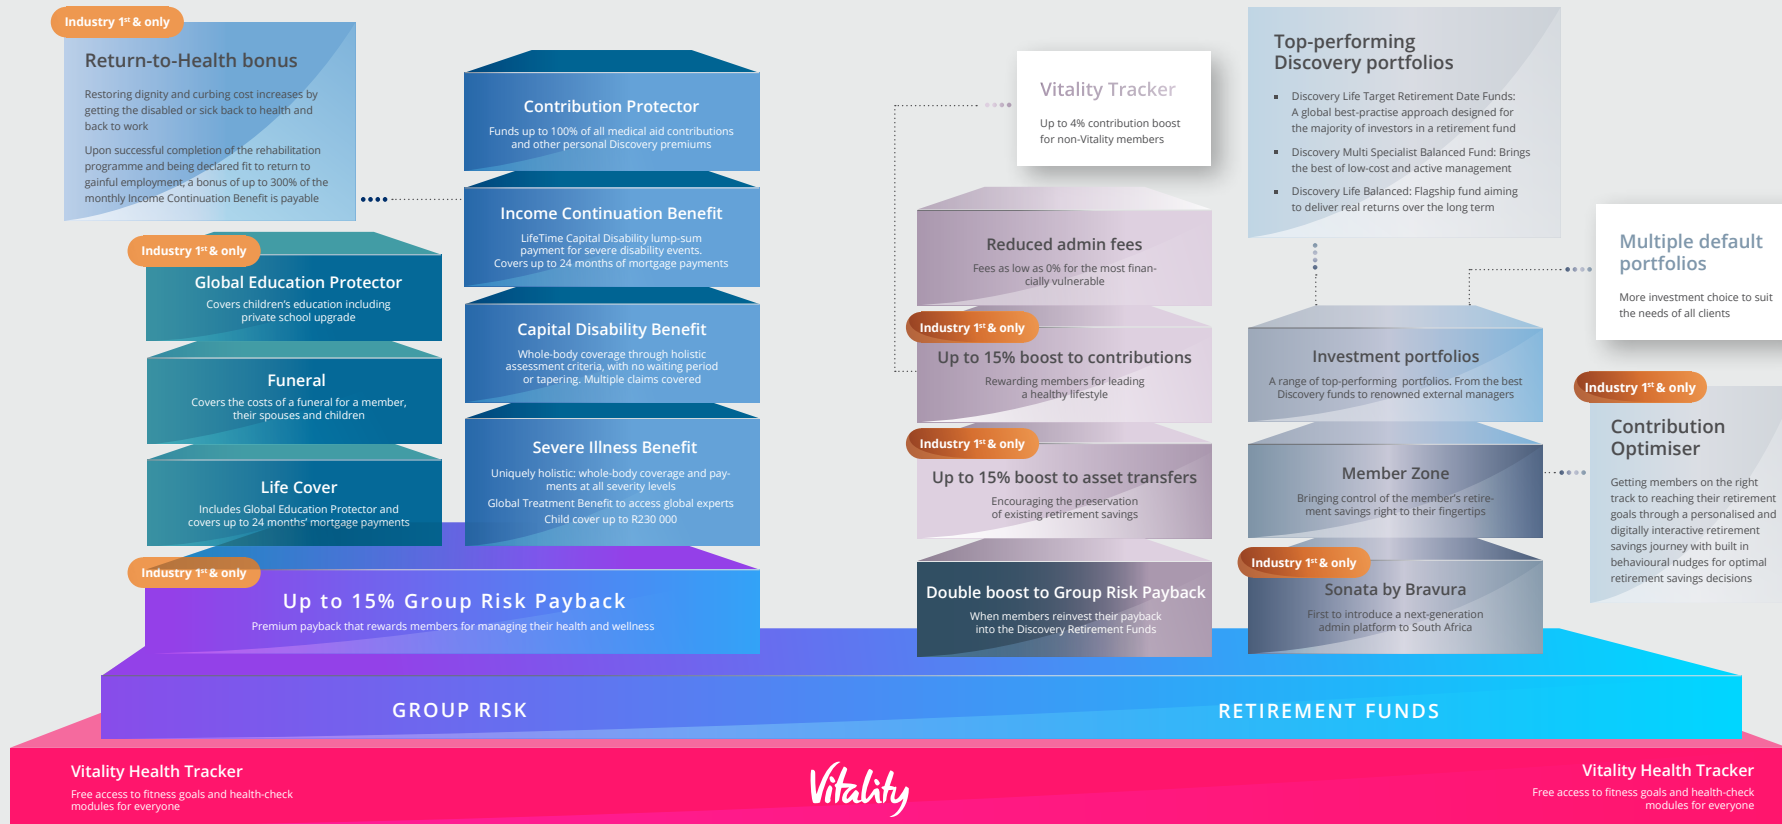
Industry 1st & only

Return-to-Health bonus

Restoring dignity and curbing cost increases by getting the disabled or sick back to health and back to work

Upon successful completion of the rehabilitation programme and being declared fit to return to gainful employment, a bonus of up to 300% of the monthly Income Continuation Benefit is payable

Industry 1st & only

Global Education Protector

Covers children's education including private school upgrade

Funeral

Covers the costs of a funeral for a member, their spouses and children

Life Cover

Includes Global Education Protector and covers up to 24 months' mortgage payments

Contribution Protector

Funds up to 100% of all medical aid contributions and other personal Discovery premiums

Income Continuation Benefit

LifeTime Capital Disability lump-sum payment for severe disability events. Covers up to 24 months of mortgage payments

Capital Disability Benefit

Whole-body coverage through holistic assessment criteria, with no waiting period or tapering. Multiple claims covered

Severe Illness Benefit

Uniquely holistic: whole-body coverage and payments at all severity levels

Global Treatment Benefit to access global experts

Child cover up to R230 000

Industry 1st & only

Up to 15% Group Risk Payback

Premium payback that rewards members for managing their health and wellness

Vitality Tracker

Up to 4% contribution boost for non-Vitality members

Reduced admin fees

Fees as low as 0% for the most financially vulnerable

Industry 1st & only

Up to 15% boost to contributions

Rewarding members for leading a healthy lifestyle

Industry 1st & only

Up to 15% boost to asset transfers

Encouraging the preservation of existing retirement savings

Double boost to Group Risk Payback

When members reinvest their payback into the Discovery Retirement Funds

Top-performing Discovery portfolios

Discovery Life Target Retirement Date Funds: A global best-practise approach designed for the majority of investors in a retirement fund

Discovery Multi Specialist Balanced Fund: Brings the best of low-cost and active management

Discovery Life Balanced: Flagship fund aiming to deliver real returns over the long term

Multiple default portfolios

More investment choice to suit the needs of all clients

Investment portfolios

A range of top-performing portfolios. From the best Discovery funds to renowned external managers

Member Zone

Bringing control of the member's retirement savings right to their fingertips

Industry 1st & only

Sonata by Bravura

First to introduce a next-generation admin platform to South Africa

Industry 1st & only

Contribution Optimiser

Getting members on the right track to reaching their retirement goals through a personalised and digitally interactive retirement savings journey with built in behavioural nudges for optimal retirement savings decisions

GROUP RISK

RETIREMENT FUNDS

Vitality Health Tracker

Free access to fitness goals and health-check modules for everyone

Vitality

Vitality Health Tracker

Free access to fitness goals and health-check modules for everyone